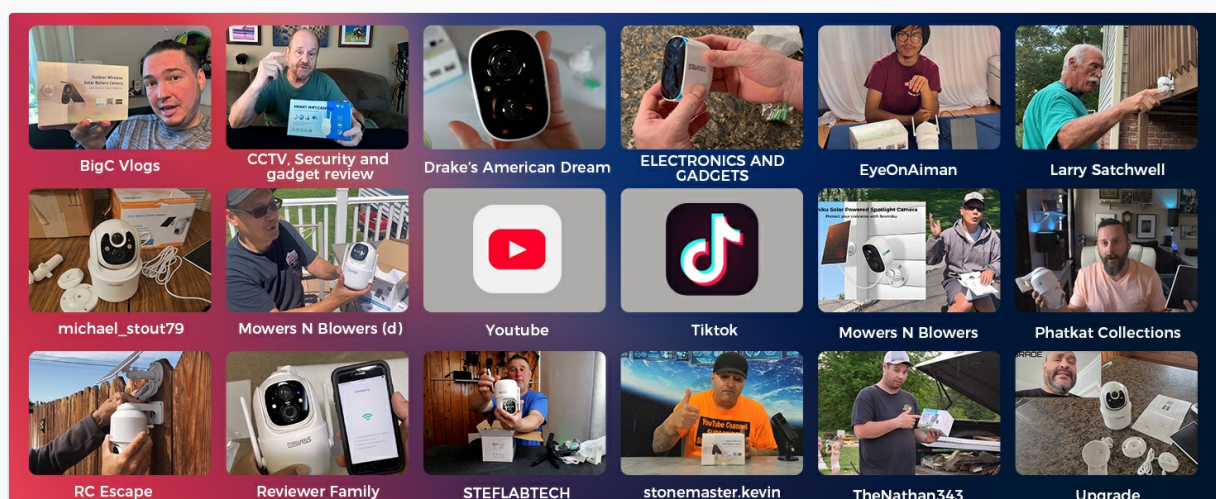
BigC Vlogs

CCTV, Security and gadget review

Drake's American Dream

ELECTRONICS AND GADGETS

EyeOnAiman

Larry Satchwell

michael_stout79

Mowers N Blowers (d)

Youtube

Tiktok

Mowers N Blowers

Phatkat Collections

RC Escape

Reviewer Family

STEFLABTECH

stonemaster.kevin

TheNathan343

Upgrade